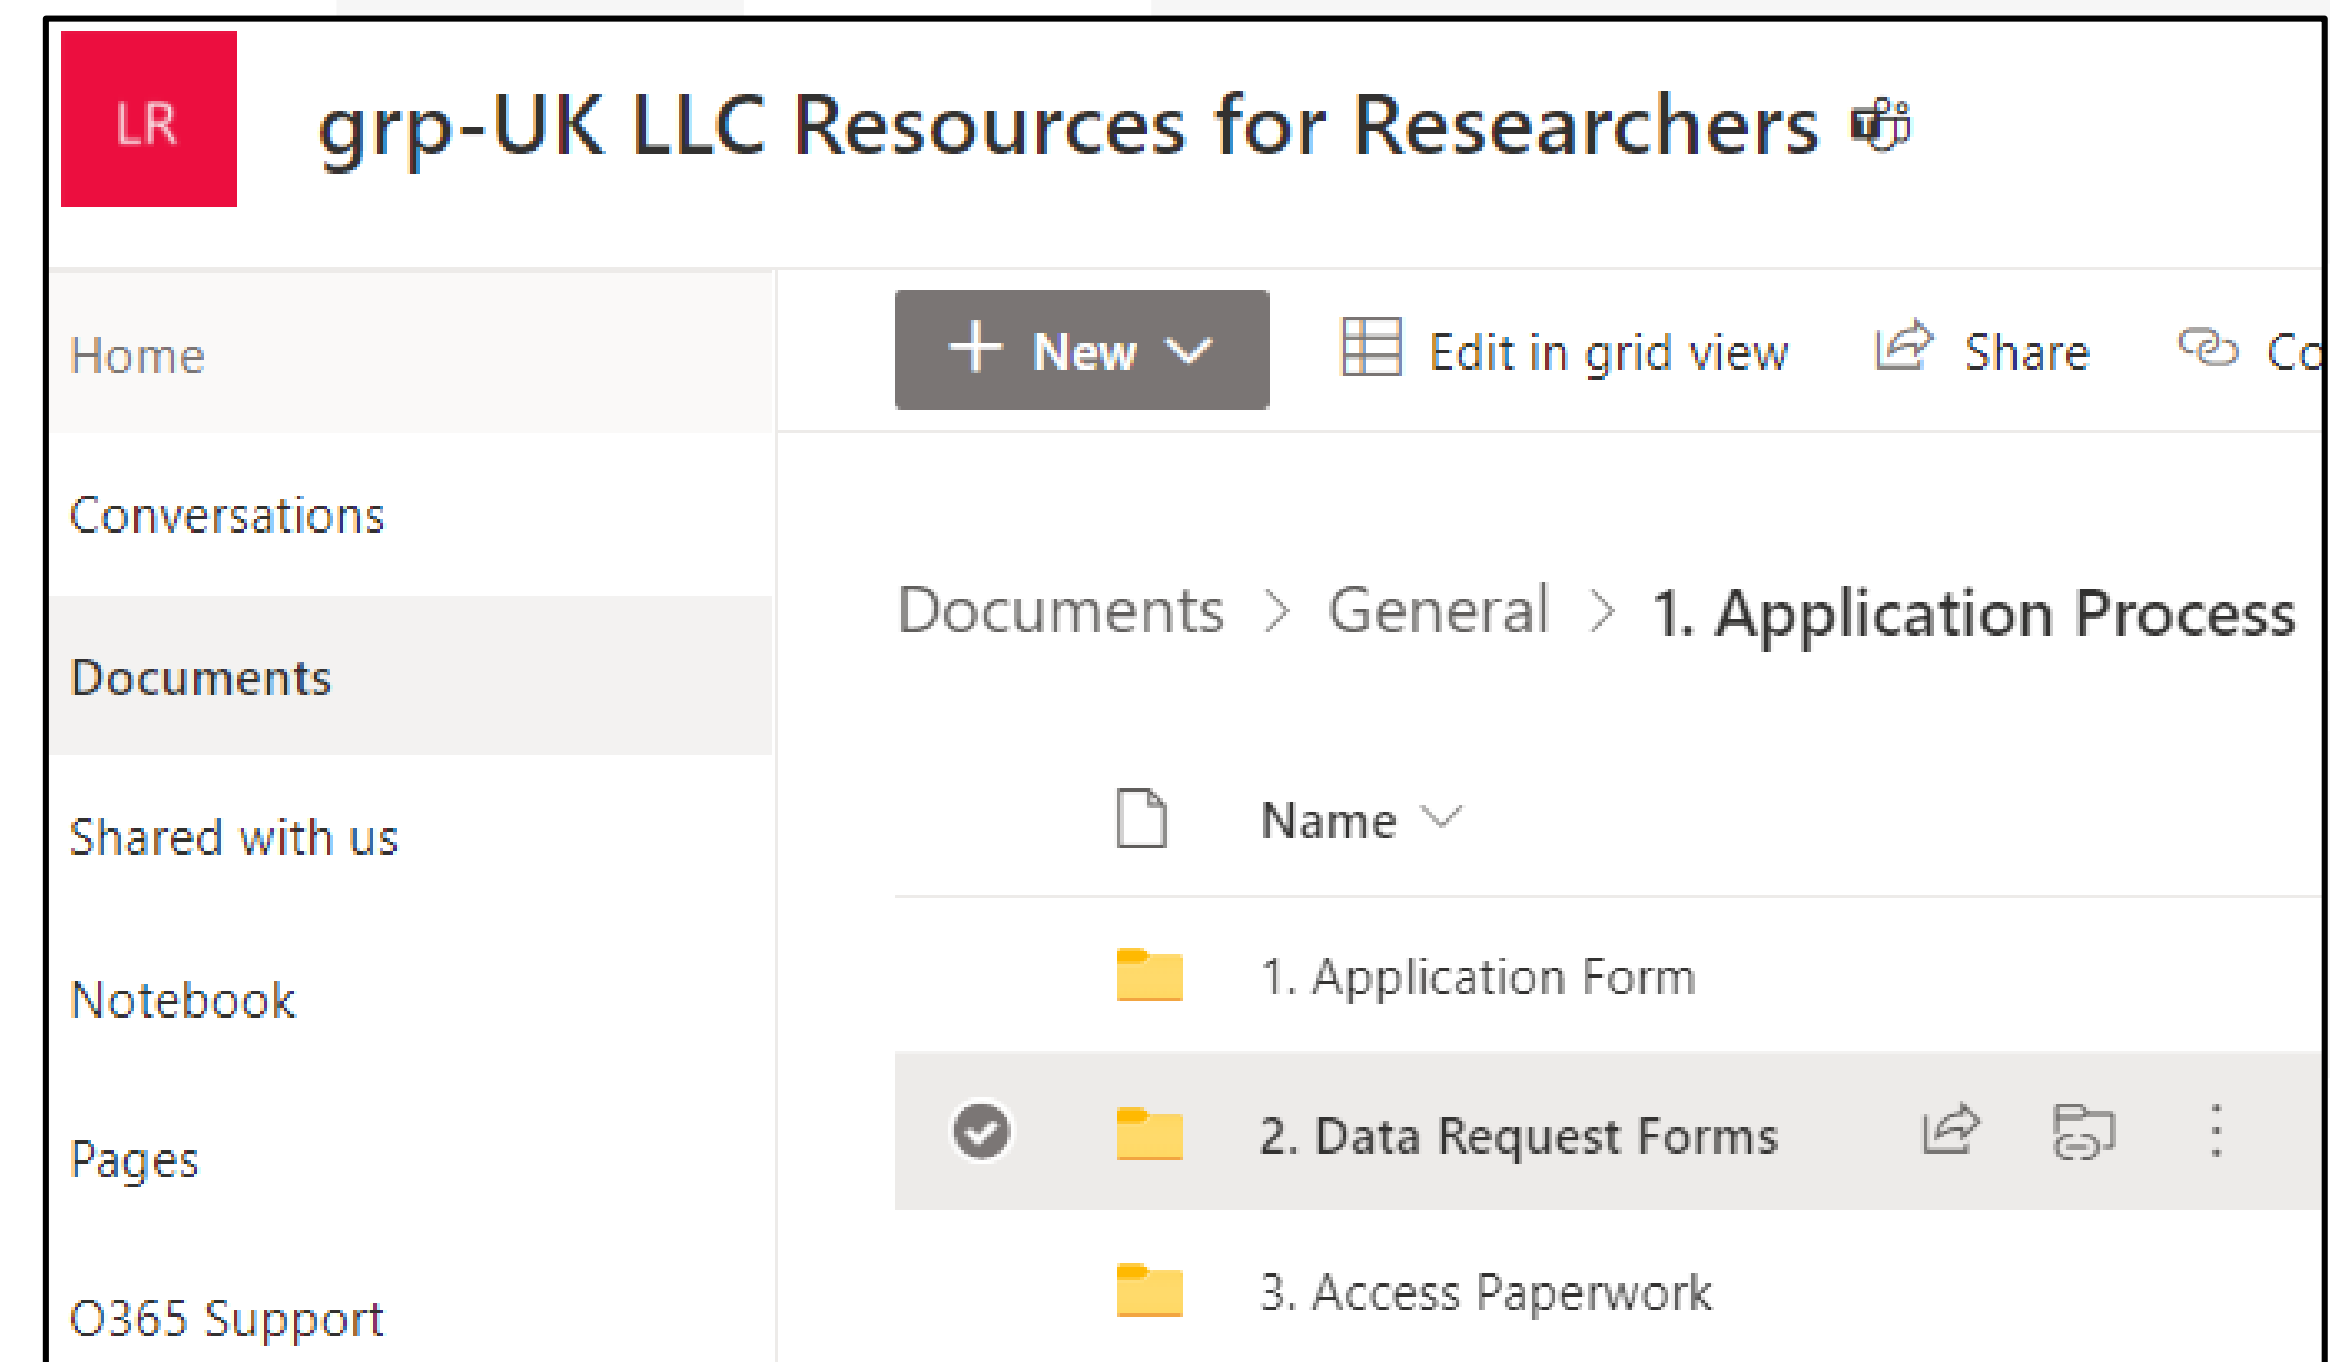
LR

grp-UK LLC Resources for Researchers

Home

Conversations

Documents

Shared with us

Notebook

Pages

O365 Support

+ New

Edit in grid view

Share

Co

Documents > General > 1. Application Process

Name

1. Application Form

2. Data Request Forms

3. Access Paperwork